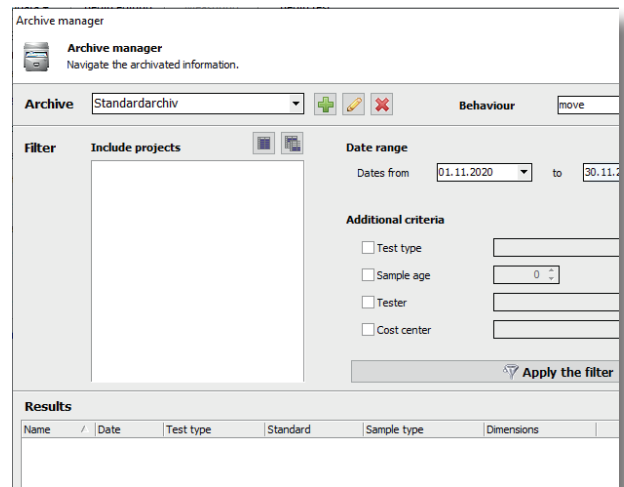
Archive manager

Archive manager
Navigate the archivated information.

Archive Standardarchiv

Behaviour move

Filter

Include projects

Date range

Dates from 01.11.2020 to 30.11.2

Additional criteria

Test type

Sample age 0

Tester

Cost center

Apply the filter

Results

| Name | / | Date | Test type | Standard | Sample type | Dimensions |
|---|---|---|---|---|---|---|